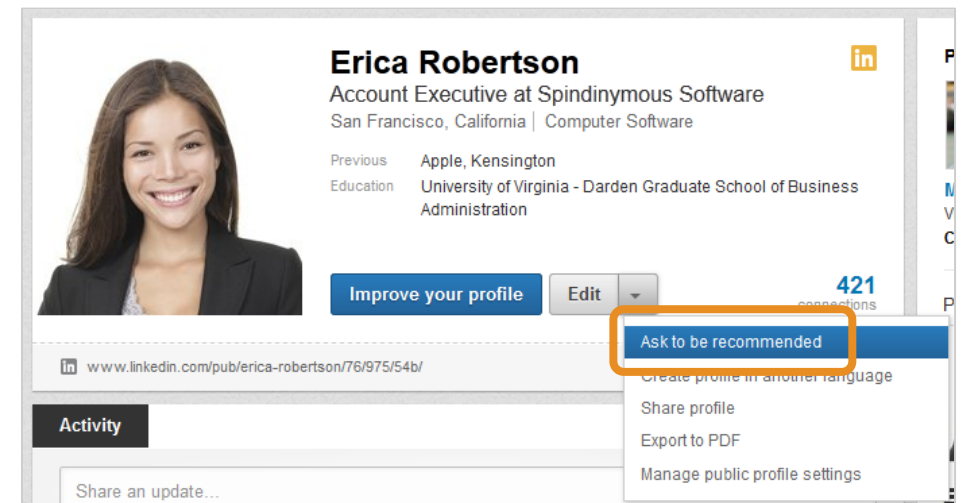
in

Erica Robertson

Account Executive at Spindinymous Software

San Francisco, California | Computer Software

Previous Apple, Kensington

Education University of Virginia - Darden Graduate School of Business Administration

Improve your profile

Edit

421

connections

Ask to be recommended

Create profile in another language

Share profile

Export to PDF

Manage public profile settings

in www.linkedin.com/pub/erica-robertson/76/975/54b/

Activity

Share an update...

P

M

V

C

P